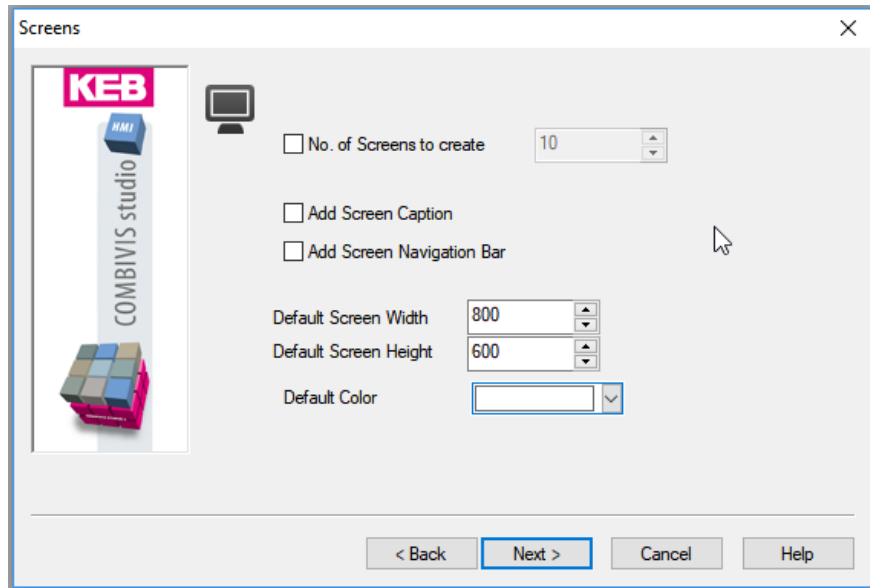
Screens

KEB
HMI
COMBIVIS studio

No. of Screens to create 10

Add Screen Caption

Add Screen Navigation Bar

Default Screen Width 800
Default Screen Height 600
Default Color

< Back
Next >
Cancel
Help